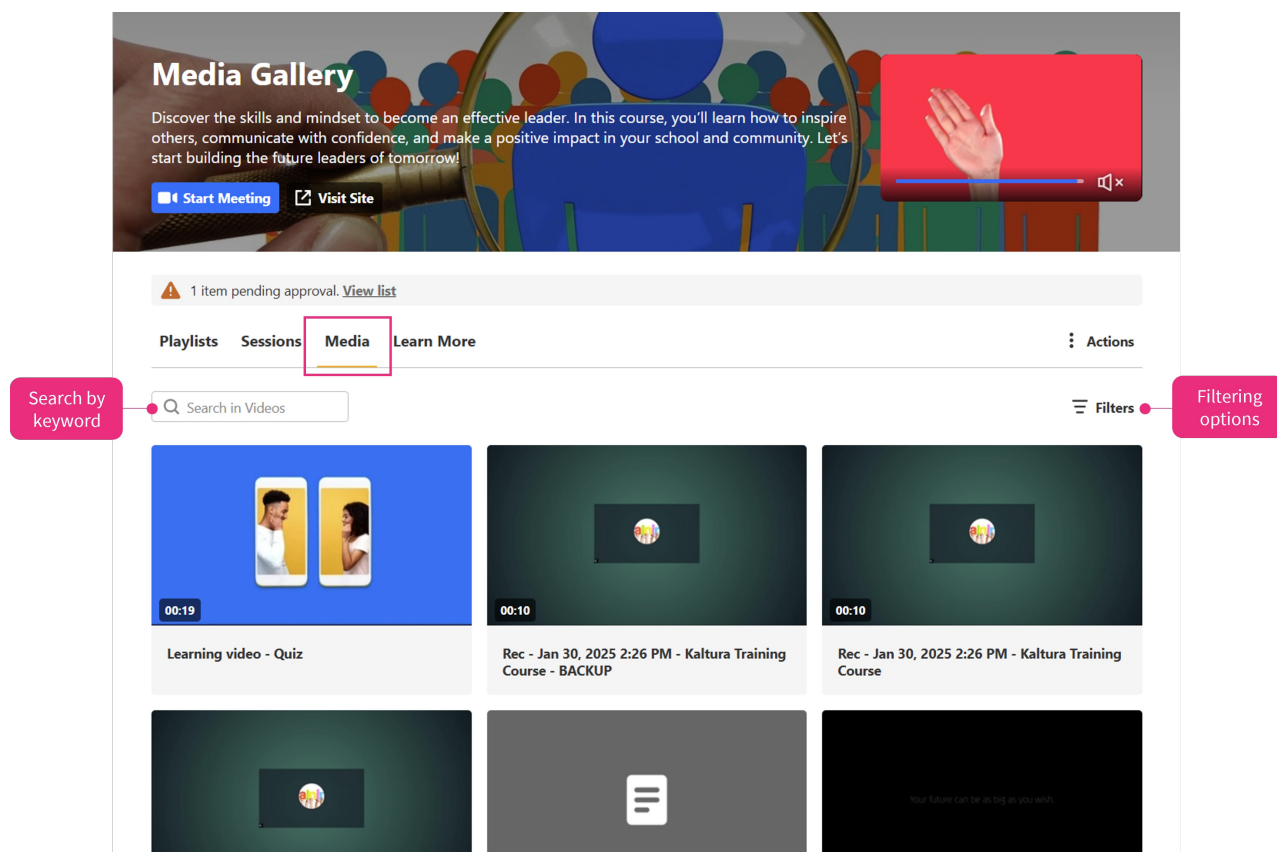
Media Gallery

Discover the skills and mindset to become an effective leader. In this course, you'll learn how to inspire others, communicate with confidence, and make a positive impact in your school and community. Let's start building the future leaders of tomorrow!

Start Meeting
Visit Site

1 item pending approval. View list

Playlists
Sessions
Media
Learn More
Actions

Search by keyword
Search in Videos

Filters
Filtering options

00:19
Learning video - Quiz

00:10
Rec - Jan 30, 2025 2:26 PM - Kaltura Training Course - BACKUP

00:10
Rec - Jan 30, 2025 2:26 PM - Kaltura Training Course

Your future can be as big as you wish.